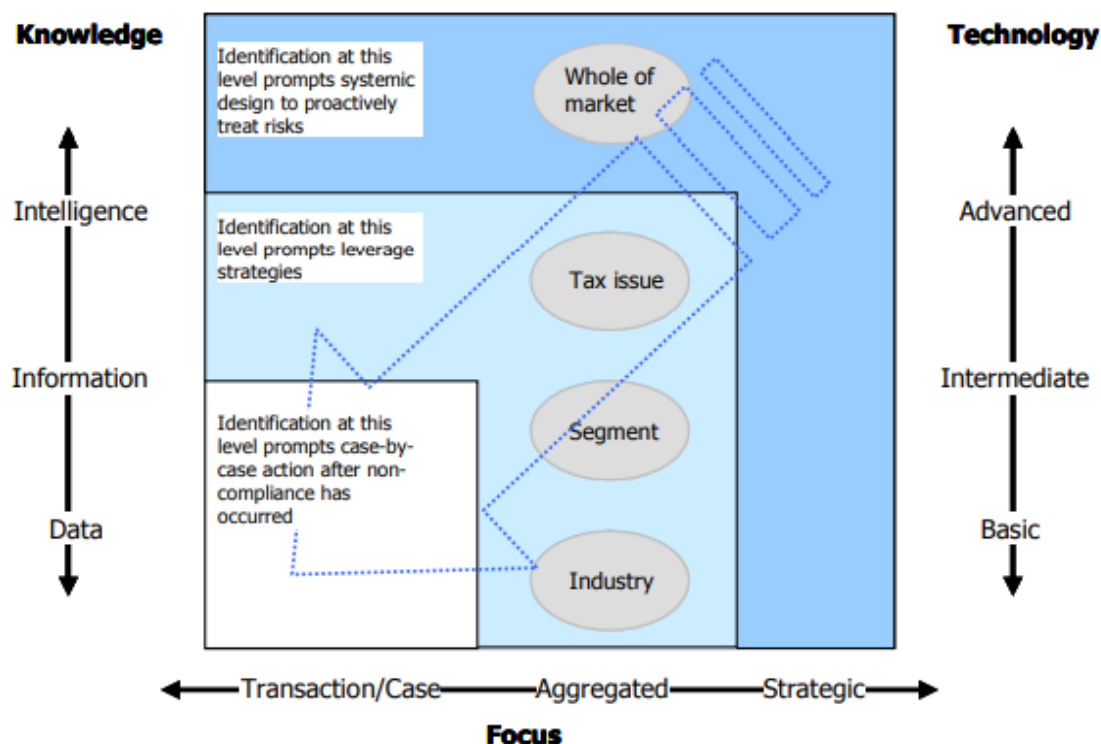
Knowledge

Intelligence

Information

Data

Identification at this level prompts systemic design to proactively treat risks

Whole of market

Identification at this level prompts leverage strategies

Tax issue

Identification at this level prompts case-by-case action after non-compliance has occurred

Segment

Industry

Technology

Advanced

Intermediate

Basic

Transaction/Case Aggregated Strategic

Focus